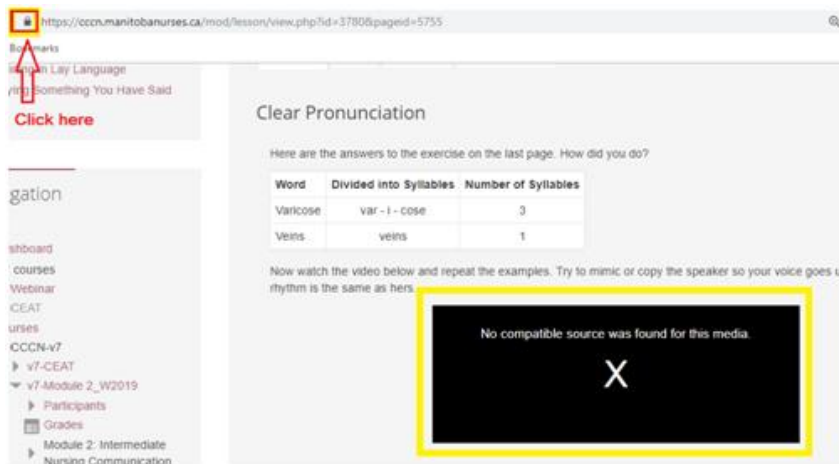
https://cccn.manitobanurses.ca/mod/lesson/view.php?id=3780&pageid=5755

Bookmarks

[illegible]n Lay Language
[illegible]ing Something You Have Said

Click here

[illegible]gation

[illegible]shboard
courses
Webinar
CEAT
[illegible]urses
CCCN-v7
v7-CEAT
v7-Module 2_W2019
Participants
Grades
Module 2: Intermediate Nursing Communication

Clear Pronunciation

Here are the answers to the exercise on the last page. How did you do?

| Word | Divided into Syllables | Number of Syllables |
|---|---|---|
| Varicose | var - i - cose | 3 |
| Veins | veins | 1 |

Now watch the video below and repeat the examples. Try to mimic or copy the speaker so your voice goes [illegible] rhythm is the same as hers.

No compatible source was found for this media.

X